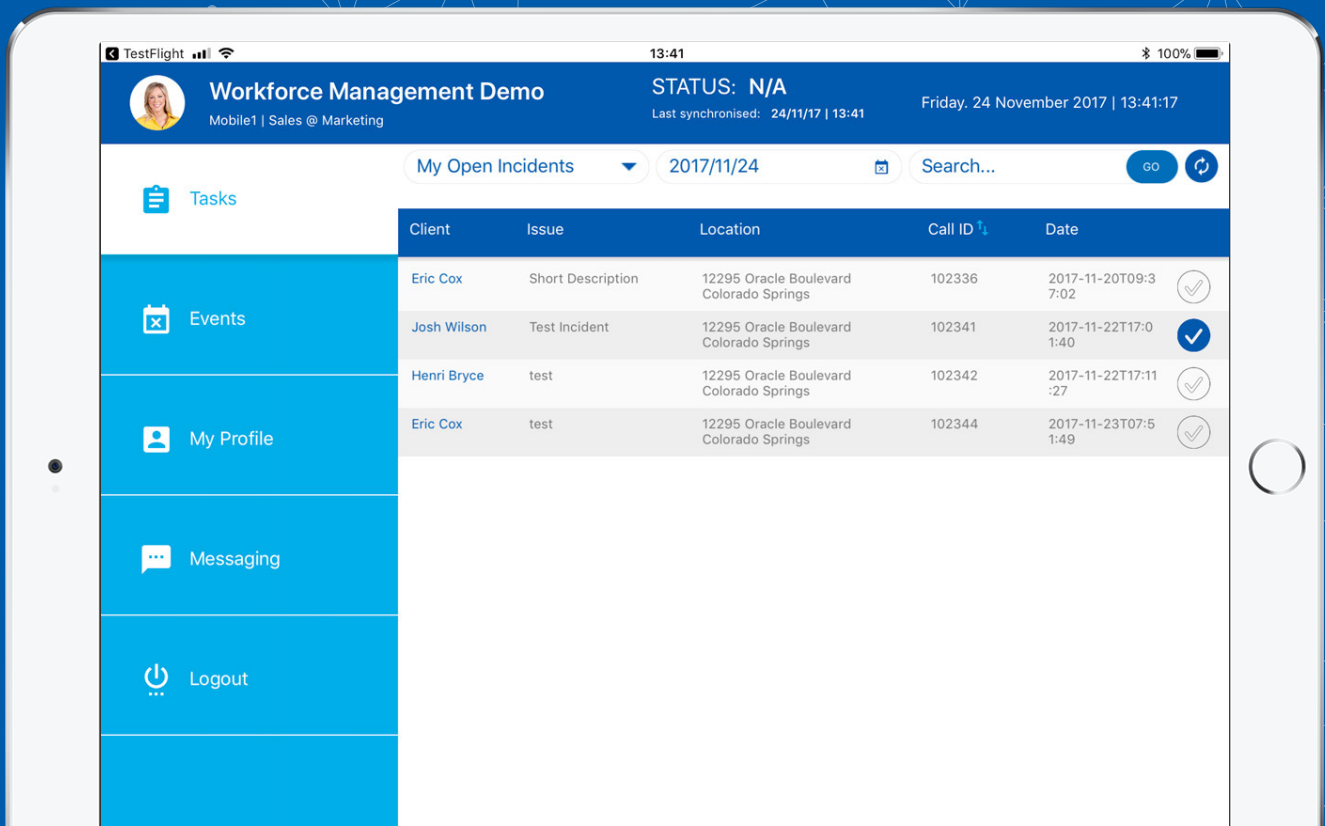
TestFlight 13:41 100%

Workforce Management Demo
Mobile1 | Sales @ Marketing

STATUS: N/A
Last synchronised: 24/11/17 | 13:41

Friday. 24 November 2017 | 13:41:17

Tasks

Events

My Profile

Messaging

Logout

My Open Incidents
2017/11/24
Search...
GO

| Client | Issue | Location | Call ID | Date |
|---|---|---|---|---|
| Eric Cox | Short Description | 12295 Oracle Boulevard Colorado Springs | 102336 | 2017-11-20T09:37:02 |
| Josh Wilson | Test Incident | 12295 Oracle Boulevard Colorado Springs | 102341 | 2017-11-22T17:01:40 |
| Henri Bryce | test | 12295 Oracle Boulevard Colorado Springs | 102342 | 2017-11-22T17:11:27 |
| Eric Cox | test | 12295 Oracle Boulevard Colorado Springs | 102344 | 2017-11-23T07:51:49 |